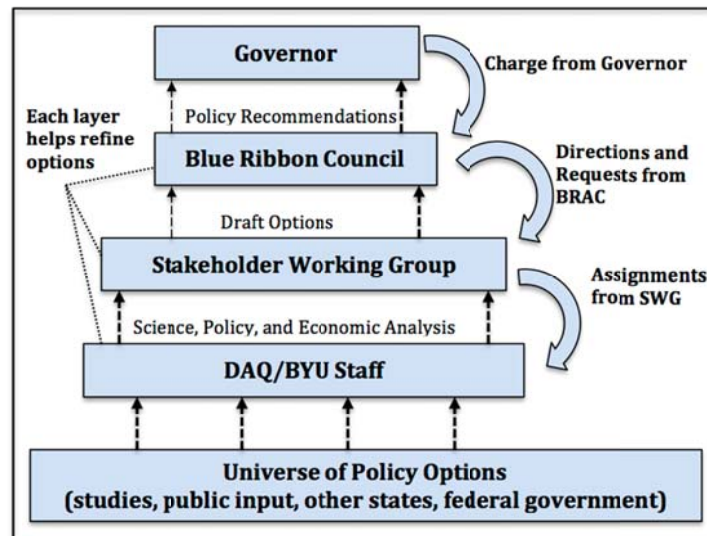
Governor

Charge from Governor

Each layer helps refine options

Policy Recommendations

Blue Ribbon Council

Directions and Requests from BRAC

Draft Options

Stakeholder Working Group

Assignments from SWG

Science, Policy, and Economic Analysis

DAQ/BYU Staff

Universe of Policy Options
(studies, public input, other states, federal government)